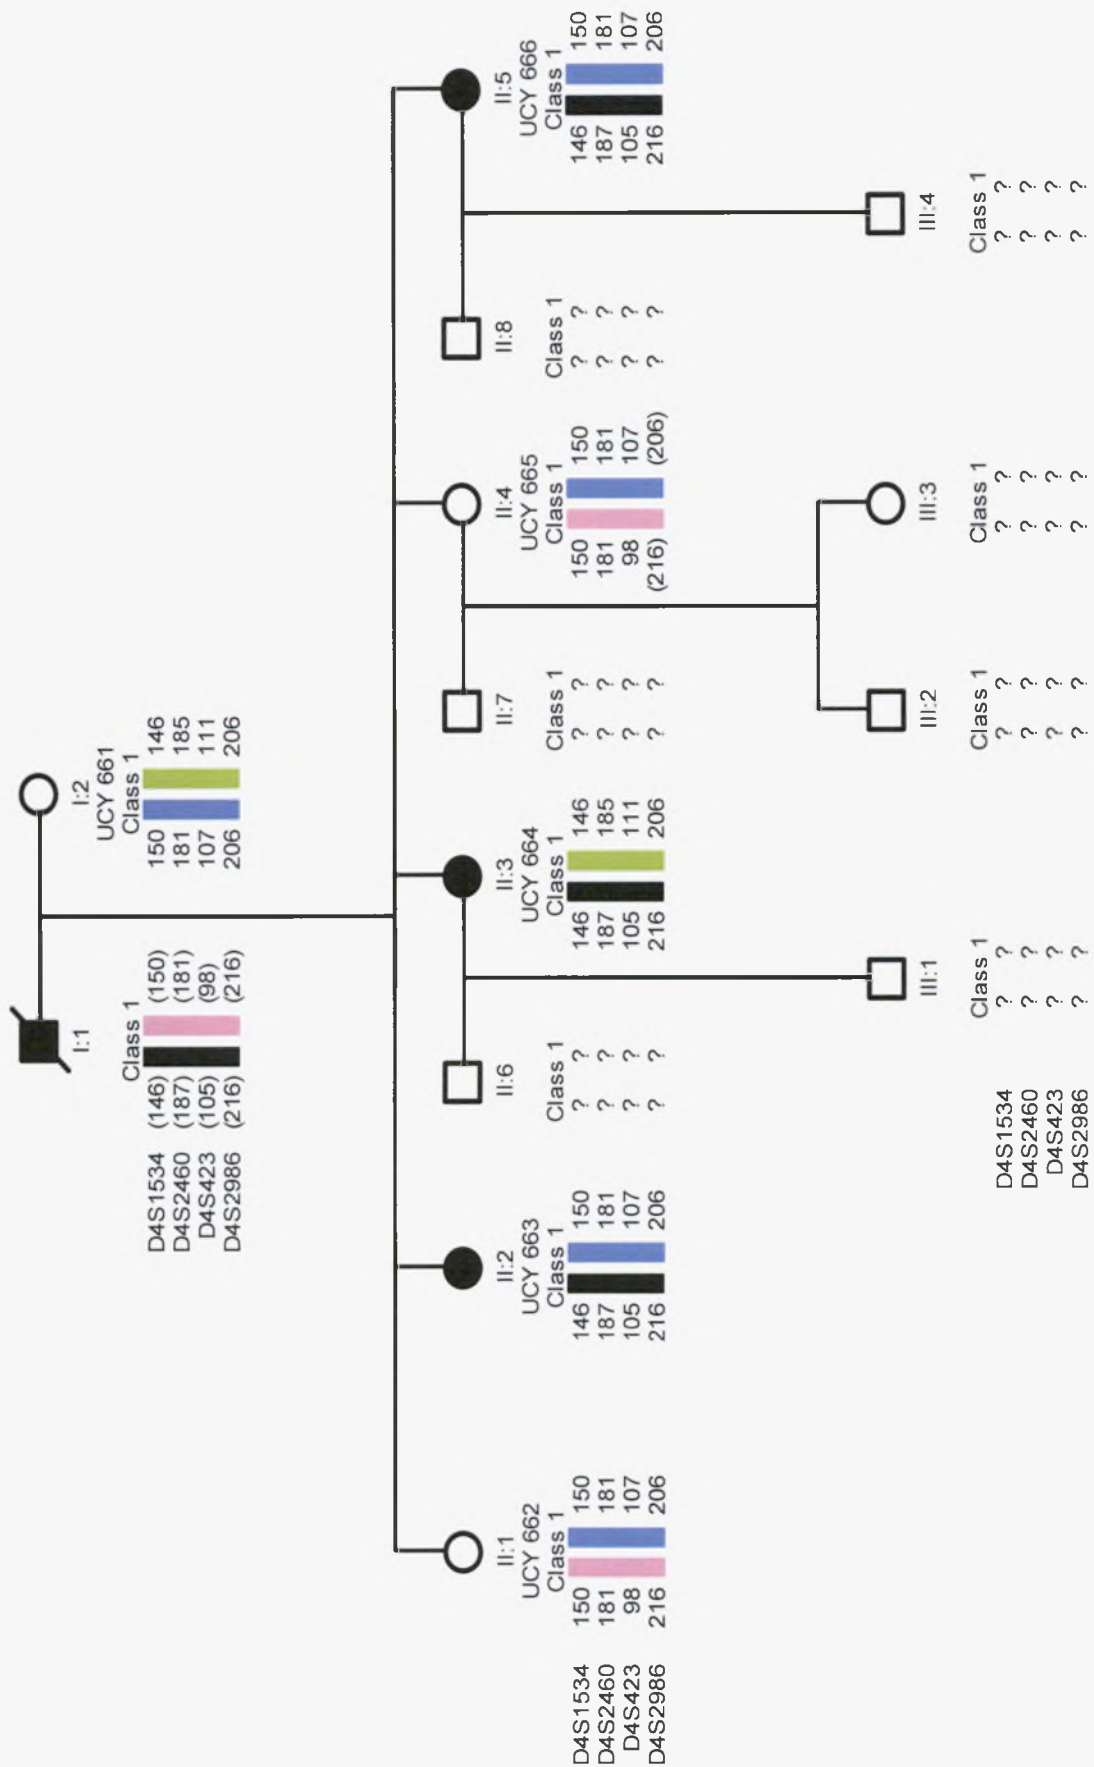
I:1
Class 1
D4S1534 (146) (150)
D4S2460 (187) (181)
D4S423 (105) (98)
D4S2986 (216) (216)

I:2
UCY 661
Class 1
150 146
181 185
107 111
206 206

II:1
UCY 662
Class 1
D4S1534 150 150
D4S2460 181 181
D4S423 98 107
D4S2986 216 206

II:2
UCY 663
Class 1
146 150
187 181
105 107
216 206

II:6
Class 1
? ?
? ?
? ?
? ?

II:3
UCY 664
Class 1
146 146
187 185
105 111
216 206

II:7
Class 1
? ?
? ?
? ?
? ?

II:4
UCY 665
Class 1
150 150
181 181
98 107
(216) (206)

II:8
Class 1
? ?
? ?
? ?
? ?

II:5
UCY 666
Class 1
146 150
187 181
105 107
216 206

III:1
Class 1
D4S1534 ? ?
D4S2460 ? ?
D4S423 ? ?
D4S2986 ? ?

III:2
Class 1
? ?
? ?
? ?
? ?

III:3
Class 1
? ?
? ?
? ?
? ?

III:4
Class 1
? ?
? ?
? ?
? ?